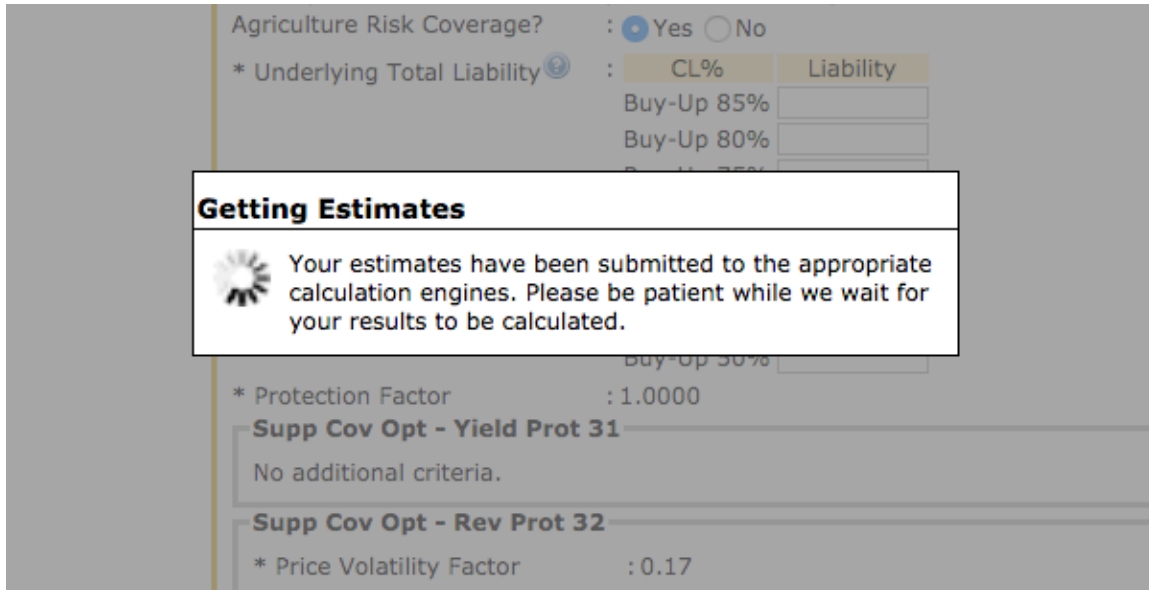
Agriculture Risk Coverage? : Yes No

* Underlying Total Liability : 

| CL% | Liability |
|---|---|
| Buy-Up 85% | |
| Buy-Up 80% | |
| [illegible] | |
| Buy-Up 50% | |

Getting Estimates

Your estimates have been submitted to the appropriate calculation engines. Please be patient while we wait for your results to be calculated.

* Protection Factor : 1.0000

Supp Cov Opt - Yield Prot 31

No additional criteria.

Supp Cov Opt - Rev Prot 32

* Price Volatility Factor : 0.17